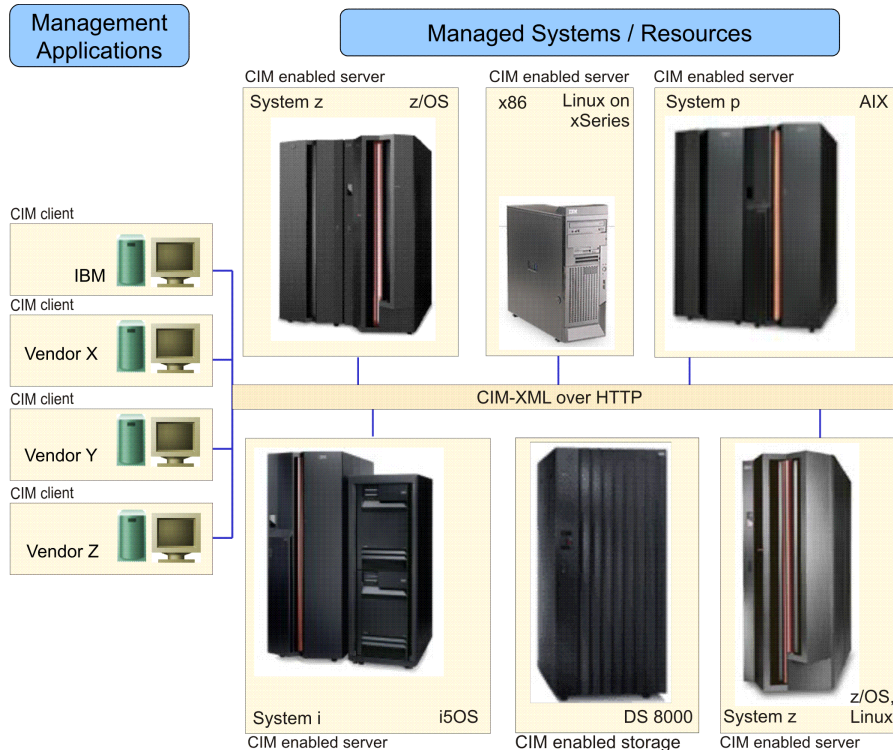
Management Applications

Managed Systems / Resources

CIM enabled server

System z

z/OS

CIM enabled server

x86

Linux on xSeries

CIM enabled server

System p

AIX

CIM client

IBM

CIM client

Vendor X

CIM client

Vendor Y

CIM client

Vendor Z

CIM-XML over HTTP

System i

i5OS

CIM enabled server

DS 8000

CIM enabled storage

System z

z/OS, Linux

CIM enabled server